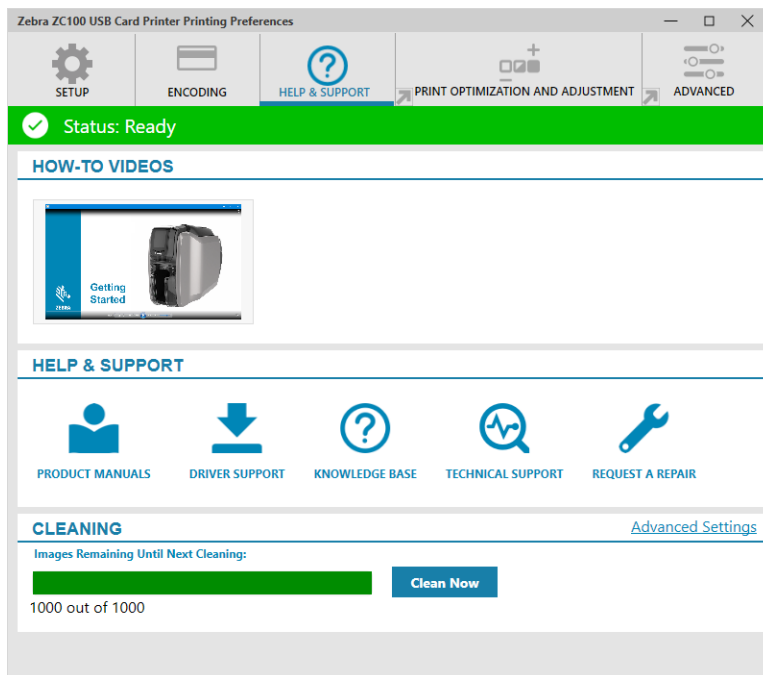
Zebra ZC100 USB Card Printer Printing Preferences

SETUP

ENCODING

HELP & SUPPORT

PRINT OPTIMIZATION AND ADJUSTMENT

ADVANCED

Status: Ready

HOW-TO VIDEOS

Getting Started

ZEBRA

HELP & SUPPORT

PRODUCT MANUALS

DRIVER SUPPORT

KNOWLEDGE BASE

TECHNICAL SUPPORT

REQUEST A REPAIR

CLEANING

Advanced Settings

Images Remaining Until Next Cleaning:

Clean Now

1000 out of 1000